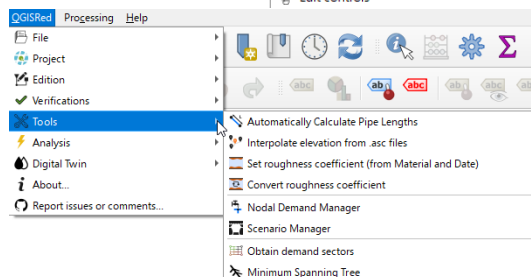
QGISRed Processing Help

File
Project
Edition
Verifications
Tools
Analysis
Digital Twin
About...
Report issues or comments...

abc abc

Automatically Calculate Pipe Lengths
Interpolate elevation from .asc files
Set roughness coefficient (from Material and Date)
Convert roughness coefficient
Nodal Demand Manager
Scenario Manager
Obtain demand sectors
Minimum Spanning Tree